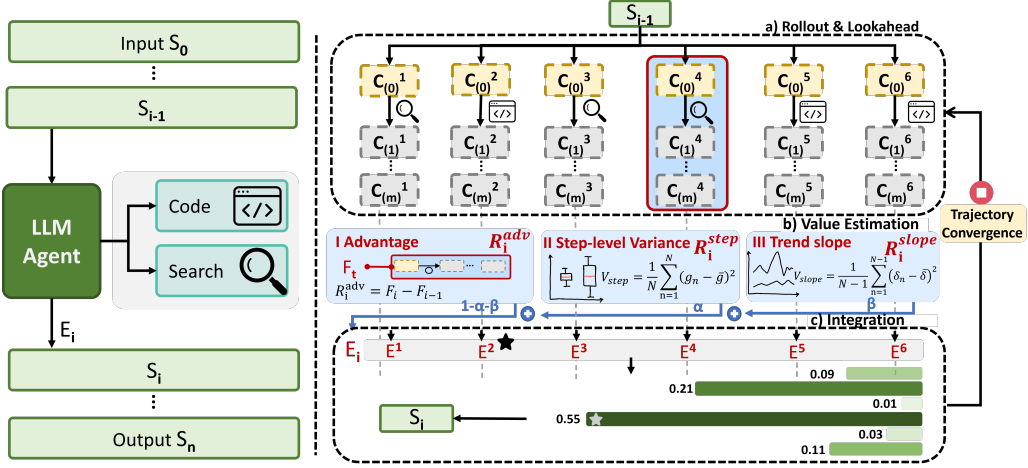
Input $S_0$

⋮

$S_{i-1}$

LLM Agent

Code

Search

$E_i$

$S_i$

⋮

Output $S_n$

$S_{i-1}$

a) Rollout & Lookahead

$C_{(0)}^1$ $C_{(0)}^2$ $C_{(0)}^3$ $C_{(0)}^4$ $C_{(0)}^5$ $C_{(0)}^6$

$C_{(1)}^1$ $C_{(1)}^2$ $C_{(1)}^3$ $C_{(1)}^4$ $C_{(1)}^5$ $C_{(1)}^6$

$C_{(m)}^1$ $C_{(m)}^2$ $C_{(m)}^3$ $C_{(m)}^4$ $C_{(m)}^5$ $C_{(m)}^6$

b) Value Estimation

Trajectory Convergence

I Advantage $R_i^{adv}$

$F_t$

$R_i^{adv} = F_i - F_{i-1}$

II Step-level Variance $R_i^{step}$

$V_{step} = \frac{1}{N}\sum_{n=1}^{N}(g_n - \bar{g})^2$

III Trend slope $R_i^{slope}$

$V_{slope} = \frac{1}{N-1}\sum_{n=1}^{N-1}(\delta_n - \bar{\delta})^2$

1-α-β

α

β

c) Integration

$E_i$ $E^1$ $E^2$ $E^3$ $E^4$ $E^5$ $E^6$

0.09

0.21

0.01

0.55

0.03

0.11

$S_i$